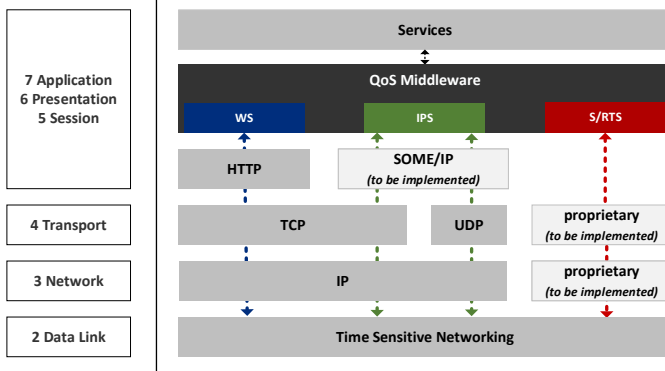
7 Application
6 Presentation
5 Session

4 Transport

3 Network

2 Data Link

Services

QoS Middleware

WS

IPS

S/RTS

HTTP

SOME/IP
(to be implemented)

TCP

UDP

proprietary
(to be implemented)

IP

proprietary
(to be implemented)

Time Sensitive Networking